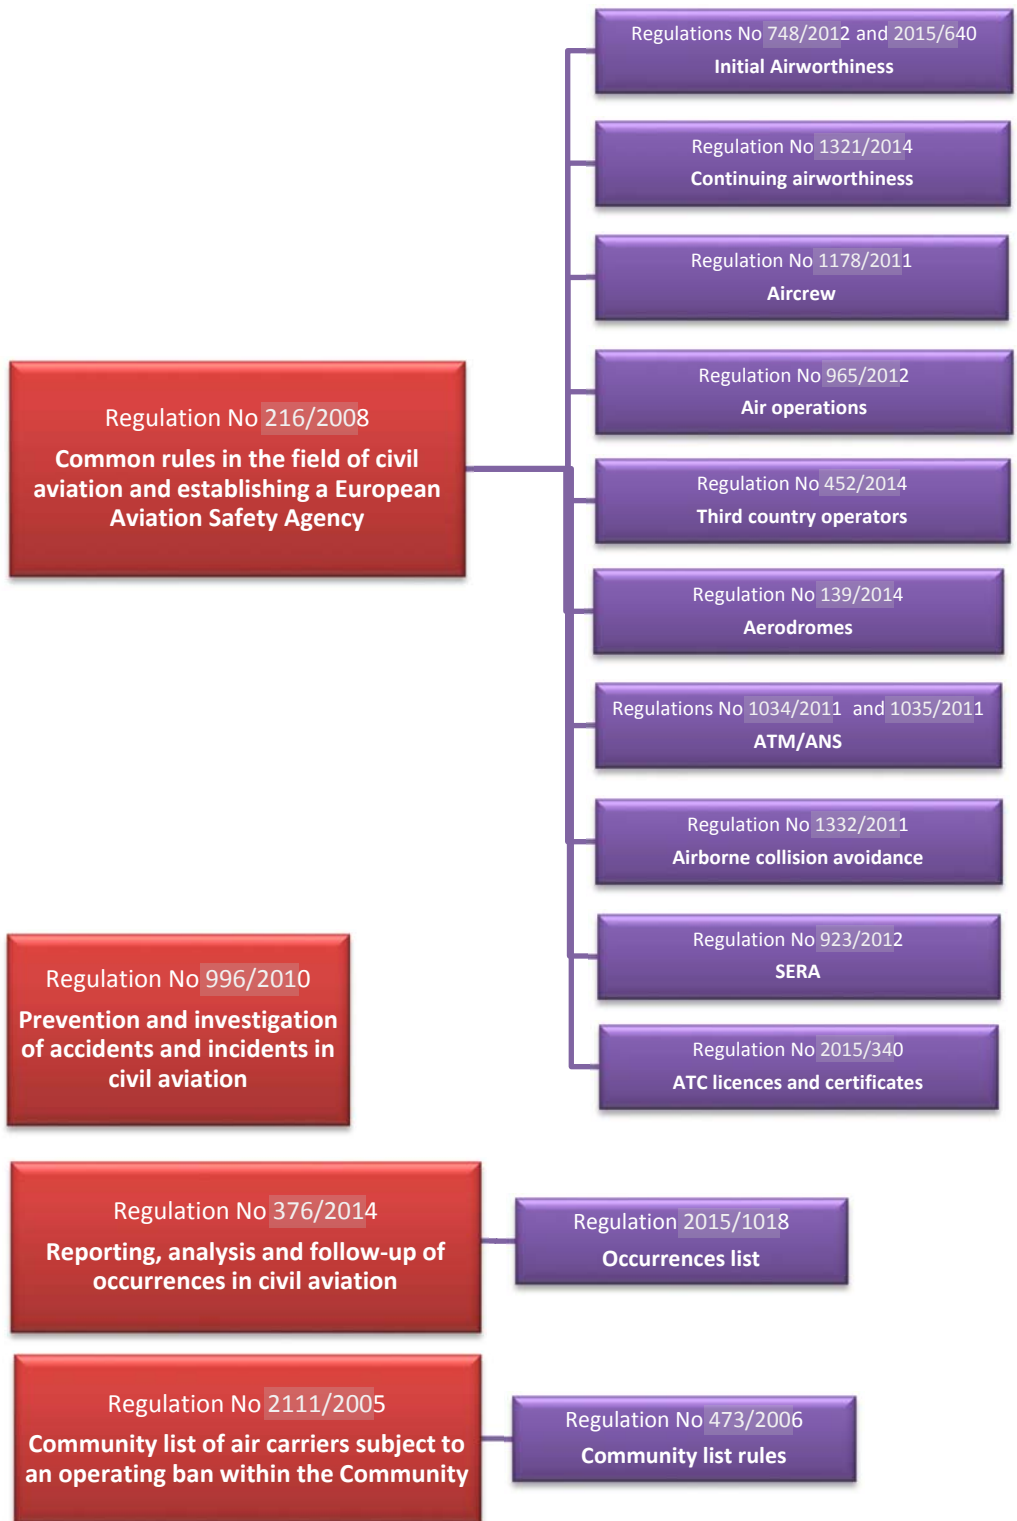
Regulation No 216/2008
Common rules in the field of civil aviation and establishing a European Aviation Safety Agency

Regulations No 748/2012 and 2015/640
Initial Airworthiness

Regulation No 1321/2014
Continuing airworthiness

Regulation No 1178/2011
Aircrew

Regulation No 965/2012
Air operations

Regulation No 452/2014
Third country operators

Regulation No 139/2014
Aerodromes

Regulations No 1034/2011 and 1035/2011
ATM/ANS

Regulation No 1332/2011
Airborne collision avoidance

Regulation No 923/2012
SERA

Regulation No 2015/340
ATC licences and certificates

Regulation No 996/2010
Prevention and investigation of accidents and incidents in civil aviation

Regulation No 376/2014
Reporting, analysis and follow-up of occurrences in civil aviation

Regulation 2015/1018
Occurrences list

Regulation No 2111/2005
Community list of air carriers subject to an operating ban within the Community

Regulation No 473/2006
Community list rules